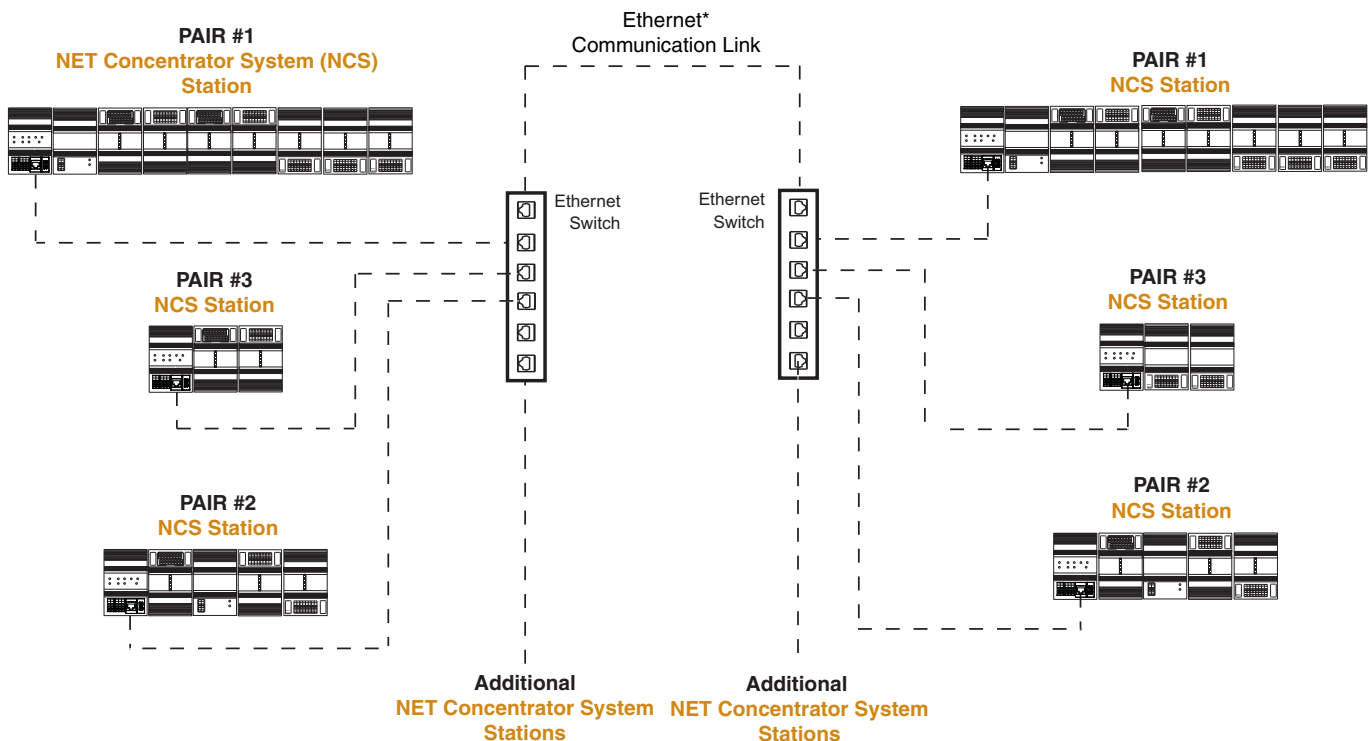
PAIR #1
NET Concentrator System (NCS) Station

Ethernet*
Communication Link

PAIR #1
NCS Station

Ethernet Switch

Ethernet Switch

PAIR #3
NCS Station

PAIR #3
NCS Station

PAIR #2
NCS Station

PAIR #2
NCS Station

Additional
NET Concentrator System Stations

Additional
NET Concentrator System Stations